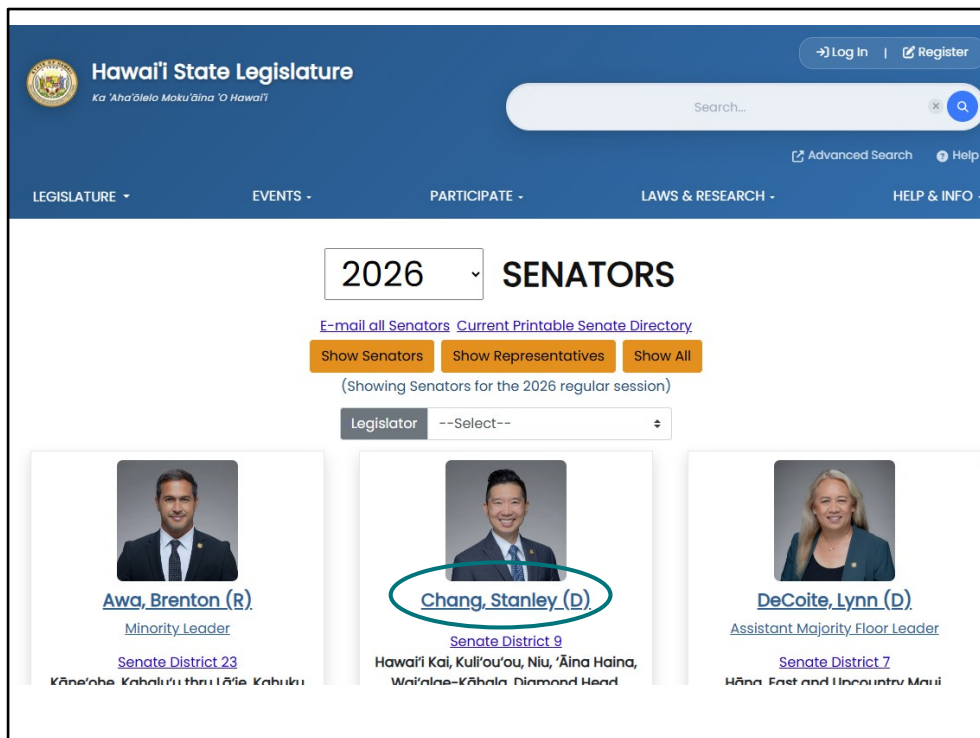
Hawai'i State Legislature
Ka 'Aha'ōlelo Moku'āina 'O Hawai'i

Log In | Register

Search...

Advanced Search Help

LEGISLATURE EVENTS PARTICIPATE LAWS & RESEARCH HELP & INFO

2026 SENATORS

E-mail all Senators Current Printable Senate Directory

Show Senators Show Representatives Show All

(Showing Senators for the 2026 regular session)

Legislator --Select--

Awa, Brenton (R)
Minority Leader
Senate District 23
Kāne'ohe, Kahalu'u thru Lā'ie, Kahuku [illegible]

Chang, Stanley (D)
Senate District 9
Hawai'i Kai, Kuli'ou'ou, Niu, 'Āina Haina, Wai'alae-Kāhala, Diamond Head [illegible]

DeCoite, Lynn (D)
Assistant Majority Floor Leader
Senate District 7
Hāna, East and Upcountry Maui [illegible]